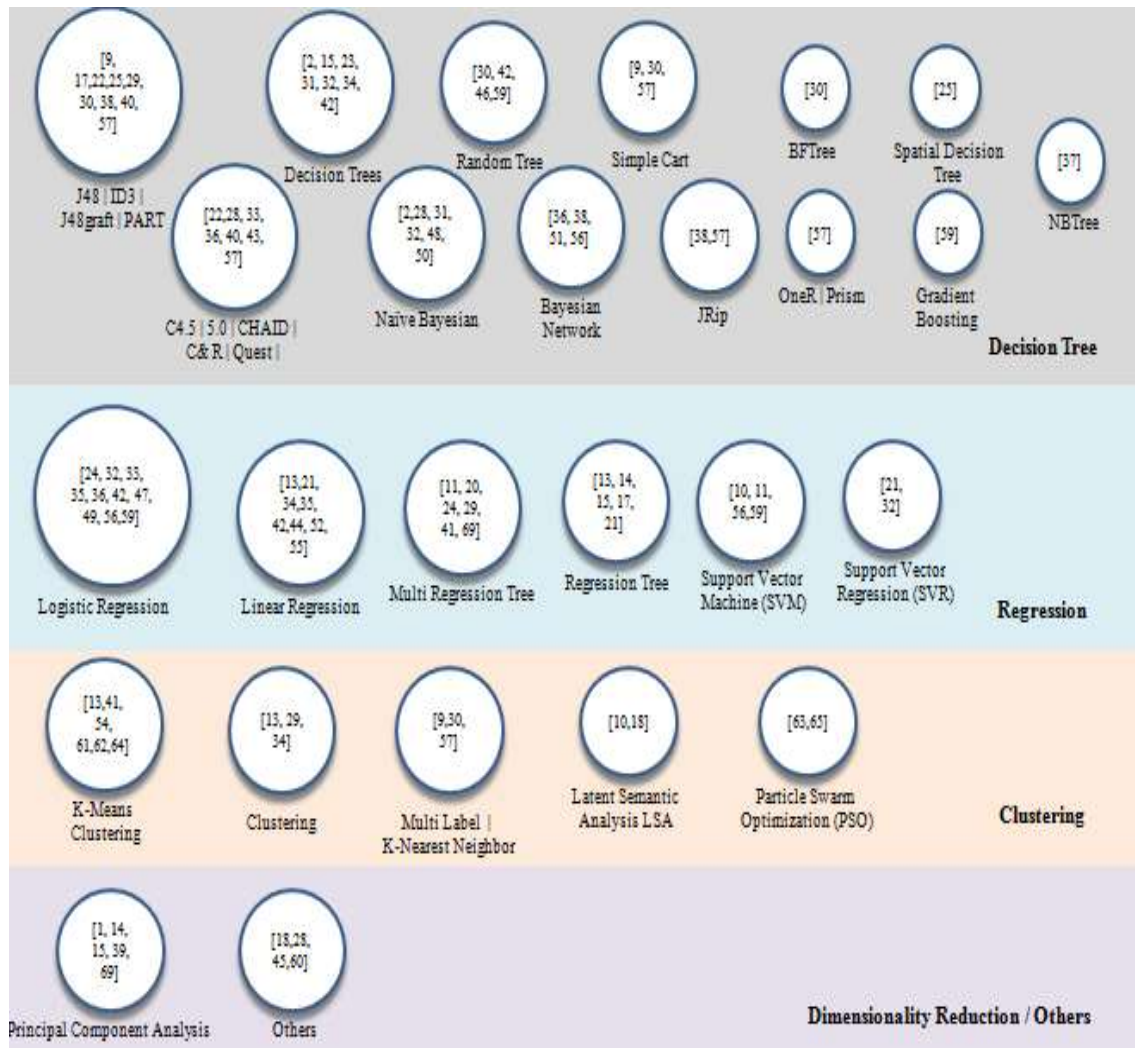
[9, 17,22,25,29, 30, 38, 40, 57]
J48 | ID3 | J48graft | PART

[2, 15, 23, 31, 32, 34, 42]
Decision Trees

[30, 42, 46,59]
Random Tree

[9, 30, 57]
Simple Cart

[30]
BFTree

[25]
Spatial Decision Tree

[37]
NBTree

[22,28, 33, 36, 40, 43, 57]
C4.5 | 5.0 | CHAID | C& R | Quest |

[2,28, 31, 32, 48, 50]
Naïve Bayesian

[36, 38, 51, 56]
Bayesian Network

[38,57]
JRip

[57]
OneR | Prism

[59]
Gradient Boosting

Decision Tree

[24, 32, 33, 35, 36, 42, 47, 49, 56,59]
Logistic Regression

[13,21, 34,35, 42,44, 52, 55]
Linear Regression

[11, 20, 24, 29, 41, 69]
Multi Regression Tree

[13, 14, 15, 17, 21]
Regression Tree

[10, 11, 56,59]
Support Vector Machine (SVM)

[21, 32]
Support Vector Regression (SVR)

Regression

[13,41, 54, 61,62,64]
K-Means Clustering

[13, 29, 34]
Clustering

[9,30, 57]
Multi Label | K-Nearest Neighbor

[10,18]
Latent Semantic Analysis LSA

[63,65]
Particle Swarm Optimization (PSO)

Clustering

[1, 14, 15, 39, 69]
Principal Component Analysis

[18,28, 45,60]
Others

Dimensionality Reduction / Others